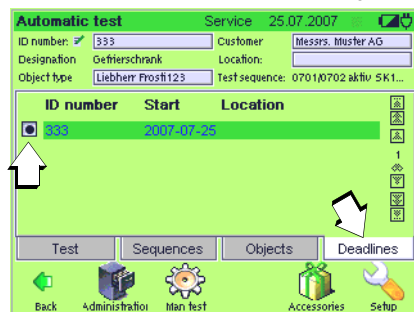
Automatic test Service 25.07.2007

ID number: 333 Customer Messrs. Muster AG

Designation Gefrierschrank Location:

Object type Liebherr Frosti123 Test sequence: 0701/0702 aktiv SK1...

| ID number | Start | Location |
|---|---|---|
| 333 | 2007-07-25 | |

1

Test Sequences Objects Deadlines

Back Administration Man test Accessories Setup